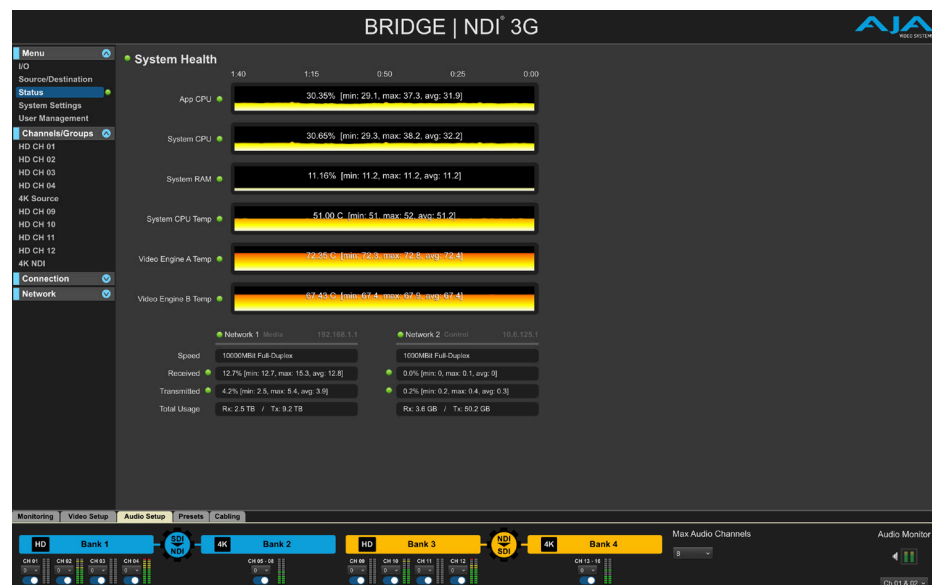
BRIDGE | NDI® 3G

AJA VIDEO SYSTEMS

Menu
I/O
Source/Destination
Status
System Settings
User Management
Channels/Groups
HD CH 01
HD CH 02
HD CH 03
HD CH 04
4K Source
HD CH 09
HD CH 10
HD CH 11
HD CH 12
4K NDI
Connection
Network

System Health

1:40 1:15 0:50 0:25 0:00

App CPU 30.35% [min: 29.1, max: 37.3, avg: 31.9]

System CPU 30.65% [min: 29.3, max: 38.2, avg: 32.2]

System RAM 11.16% [min: 11.2, max: 11.2, avg: 11.2]

System CPU Temp 51.00 C [min: 51, max: 52, avg: 51.2]

Video Engine A Temp 72.35 C [min: 72.3, max: 72.8, avg: 72.4]

Video Engine B Temp 67.43 C [min: 67.4, max: 67.9, avg: 67.4]

| | Network 1 Media 192.168.1.1 | Network 2 Control 10.6.125.1 |
|---|---|---|
| Speed | 10000MBit Full-Duplex | 1000MBit Full-Duplex |
| Received | 12.7% [min: 12.7, max: 15.3, avg: 12.8] | 0.0% [min: 0, max: 0.1, avg: 0] |
| Transmitted | 4.2% [min: 2.5, max: 5.4, avg: 3.9] | 0.2% [min: 0.2, max: 0.4, avg: 0.3] |
| Total Usage | Rx: 2.5 TB / Tx: 9.2 TB | Rx: 3.6 GB / Tx: 50.2 GB |

Monitoring Video Setup Audio Setup Presets Cabling

HD Bank 1 SDI NDI 4K Bank 2 HD Bank 3 NDI SDI 4K Bank 4

Max Audio Channels 8

Audio Monitor

CH 01 CH 02 CH 03 CH 04 CH 05 - 08 CH 09 CH 10 CH 11 CH 12 CH 13 - 16

Ch 01 & 02